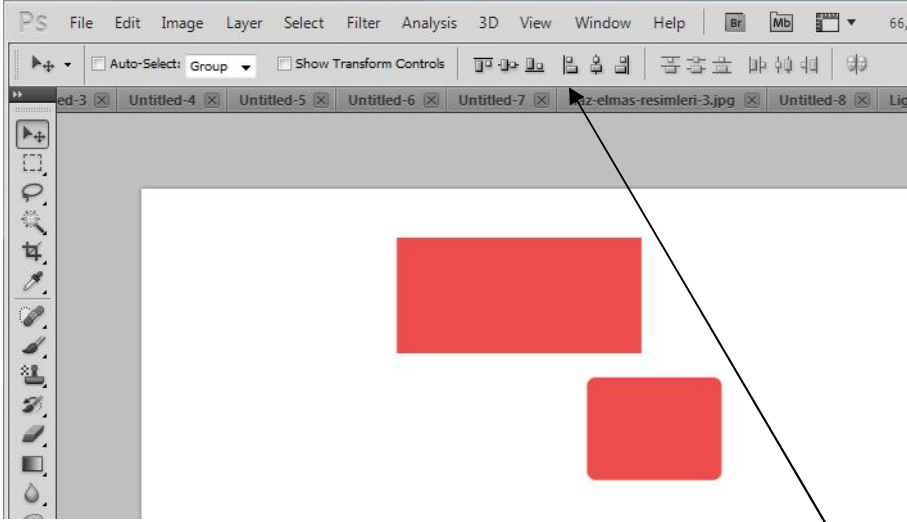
PS File Edit Image Layer Select Filter Analysis 3D View Window Help Br Mb 66,

Auto-Select: Group Show Transform Controls

ed-3 Untitled-4 Untitled-5 Untitled-6 Untitled-7 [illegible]az-elmas-resimleri-3.jpg Untitled-8 Lig